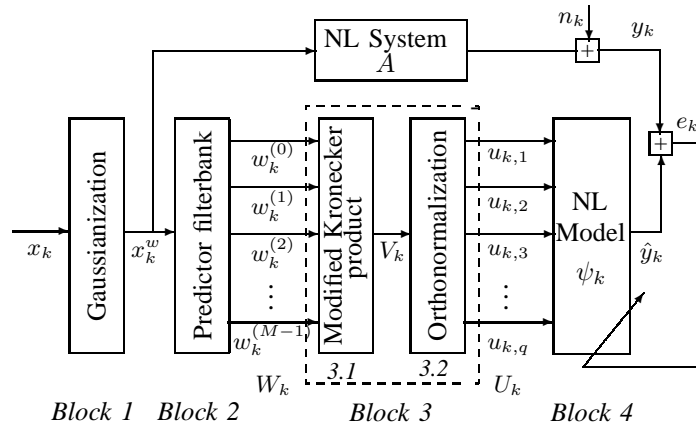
NL System $A$

$n_k$

$y_k$

$+$

$e_k$

$+$

$x_k$

Gaussianization

$x_k^w$

Predictor filterbank

$w_k^{(0)}$

$w_k^{(1)}$

$w_k^{(2)}$

$\vdots$

$w_k^{(M-1)}$

Modified Kronecker product

$V_k$

Orthonormalization

$u_{k,1}$

$u_{k,2}$

$u_{k,3}$

$\vdots$

$u_{k,q}$

NL Model $\psi_k$

$\hat{y}_k$

$W_k$

3.1

3.2

$U_k$

Block 1 Block 2 Block 3 Block 4